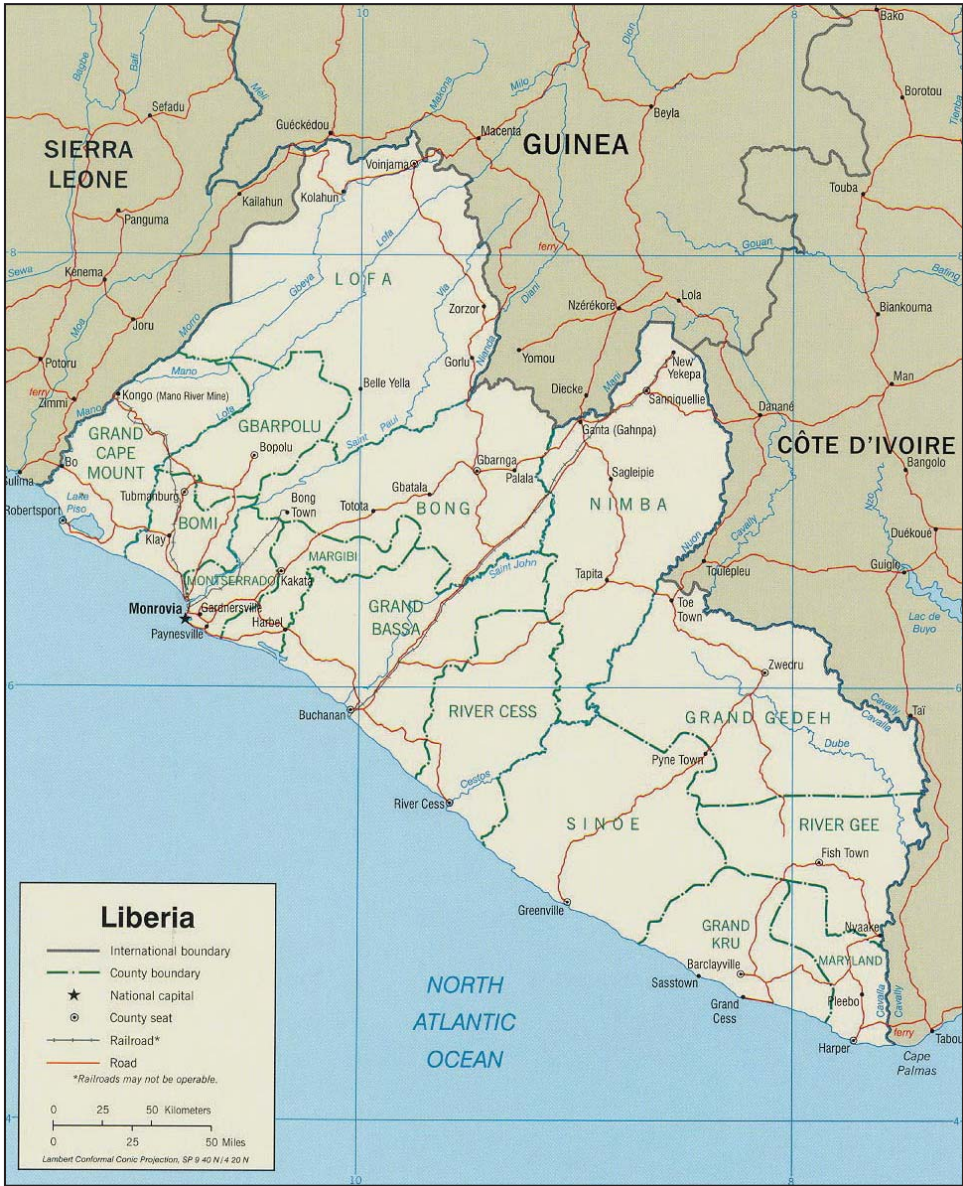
10
Bako
Bagbe
Bafi
Mafi
Milo
Dion
Borotou
Sefadu
Guéckédou
Makona
Beyla
Tiemba
SIERRA LEONE
Macenta
GUINEA
Voinjama
Kailahun
Kolahun
Touba
Panguma
Lofa
ferry
Gouan
8
Sewa
Kenema
Gbeva
LOFA
Via
Diani
Nzérékoré
Lola
Baling
Biankouma
Moa
Joru
Morro
Zorzor
Potoru
Gorlu
Nianda
Yomou
New Yekepa
Man
Mano
Belle Yella
ferry
Mani
Diecke
Sanniquellie
Zimmi
Kongo (Mano River Mine)
Danané
Mano
GBARPOLU
Lofa
Saint Paul
Ganta (Gahnpa)
CÔTE D'IVOIRE
GRAND CAPE MOUNT
Bopolu
Sagleipie
Bangolo
Bo
Gbarnga
Palala
Sulima
Lake Piso
Tubmanburg
Bong Town
Totota
Gbatala
BONG
NIMBA
Nzo
Robertsport
BOMI
Duékoué
Klay
MARGIBI
Saint John
Tapita
Nuon
Cavally
Guiglo
MONTSERRADO
Kakata
Toulepleu
Monrovia
Careysburg
Harbel
GRAND BASSA
Toe Town
Lac de Buyo
Paynesville
Zwedru
6
Buchanan
RIVER CESS
GRAND GEDEH
Cavally
Cavalla
Taï
Dube
Pyne Town
Cestos
River Cess
SINOE
RIVER GEE
Fish Town
Greenville
GRAND KRU
Nyaake
Barclayville
MARYLAND
Sasstown
Grand Cess
Pleebo
Cavalla
Cavally
ferry
Tabou
Harper
Cape Palmas
NORTH ATLANTIC OCEAN
Liberia
International boundary
County boundary
National capital
County seat
Railroad*
Road
*Railroads may not be operable.
0 25 50 Kilometers
0 25 50 Miles
Lambert Conformal Conic Projection, SP 9 40 N / 4 20 N
4
10
8